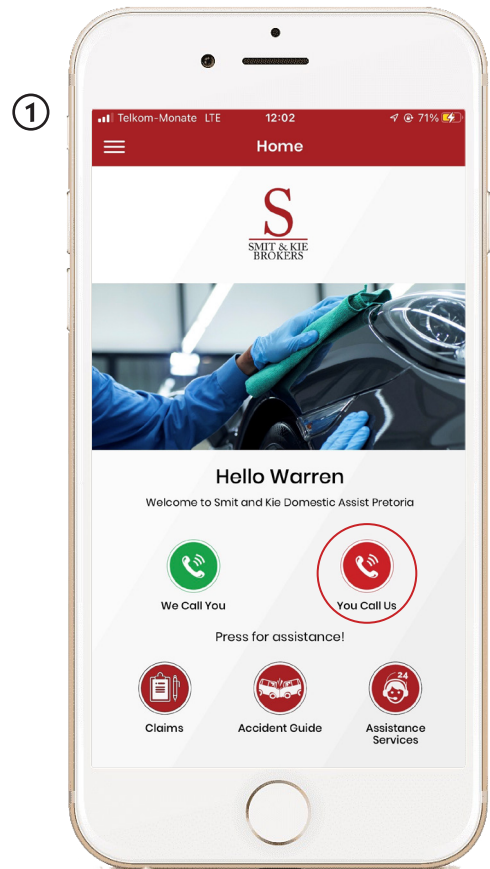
1

Telkom-Monate LTE 12:02 71%

Home

S
SMIT & KIE
BROKERS

Hello Warren

Welcome to Smit and Kie Domestic Assist Pretoria

We Call You

You Call Us

Press for assistance!

Claims

Accident Guide

24

Assistance Services